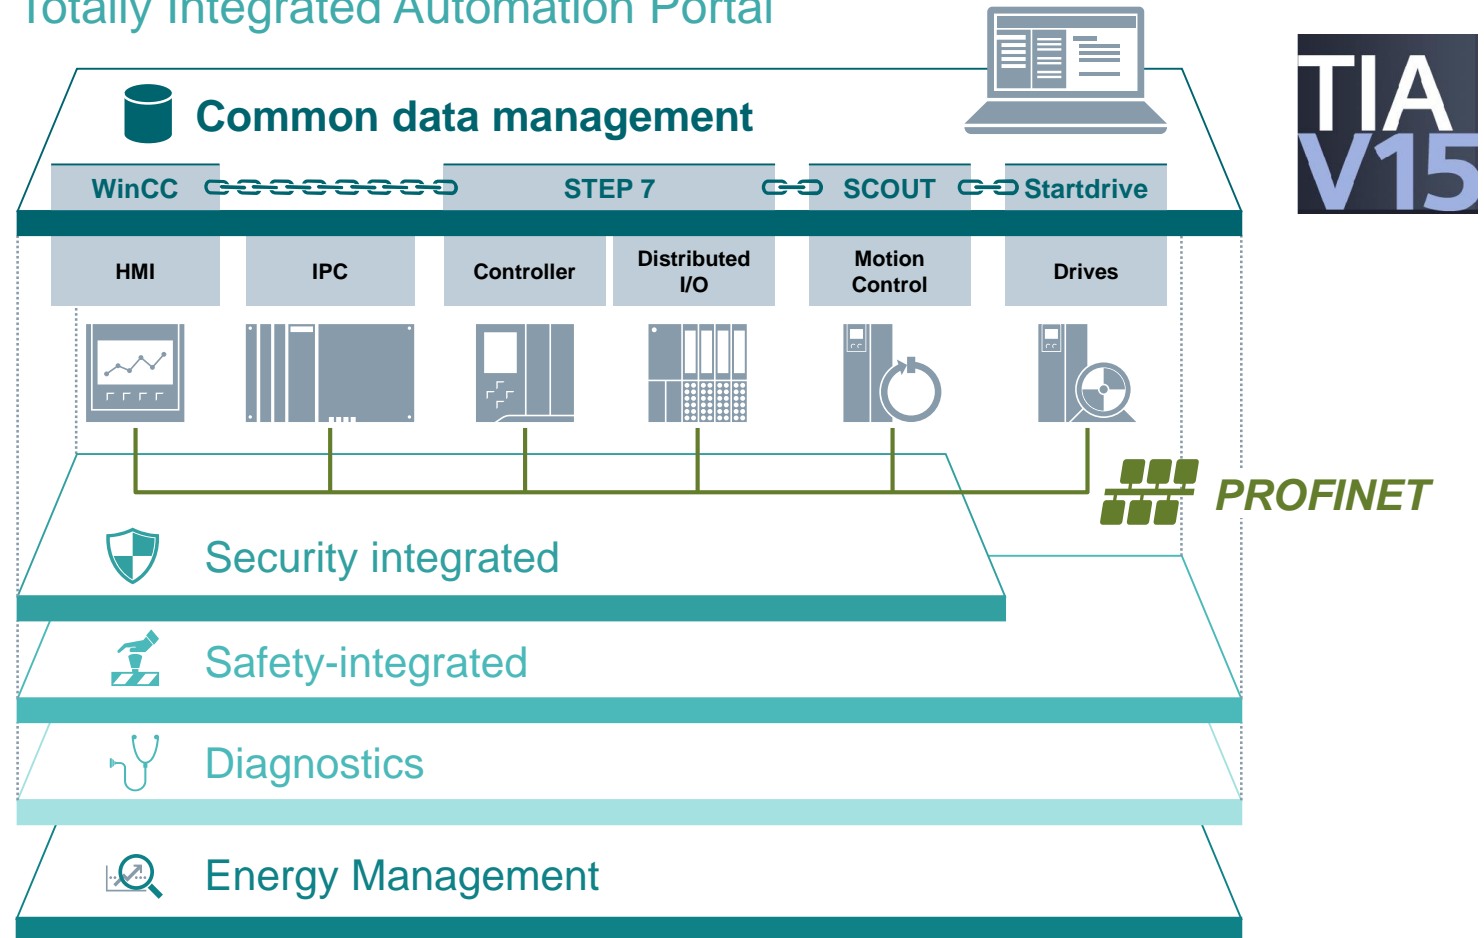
Totally Integrated Automation Portal

TIA V15

Common data management

WinCC STEP 7 SCOUT Startdrive

HMI IPC Controller Distributed I/O Motion Control Drives

PROFINET

Security integrated

Safety-integrated

Diagnostics

Energy Management